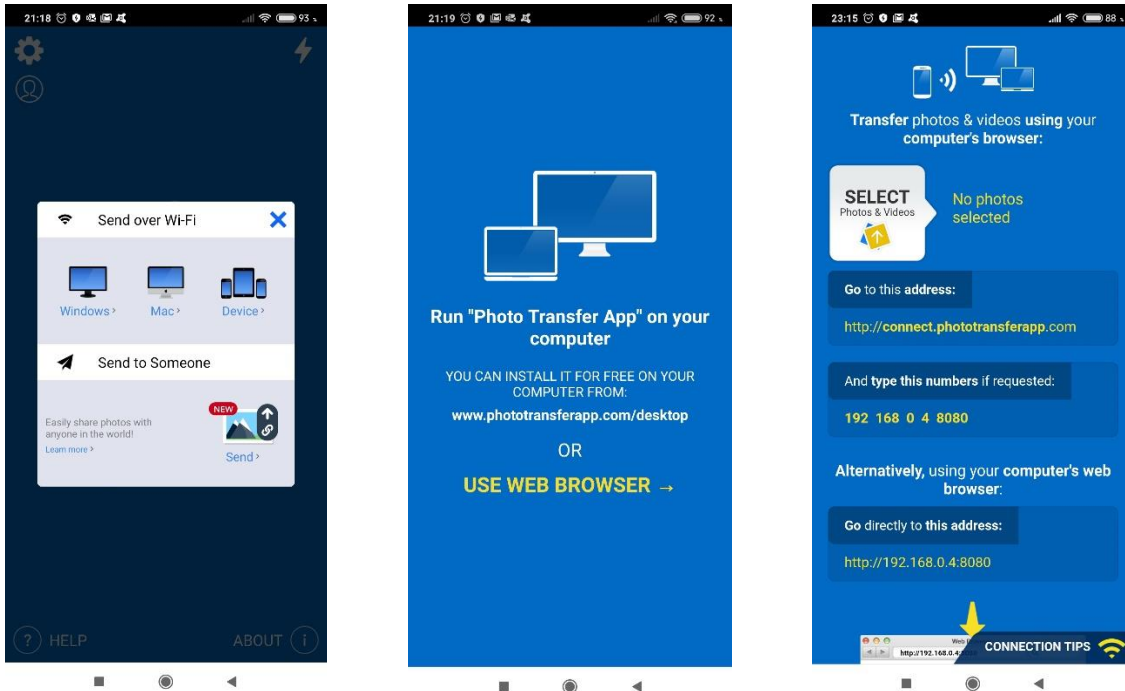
21:18 93

Send over Wi-Fi

Windows › Mac › Device ›

Send to Someone

Easily share photos with anyone in the world!
Learn more ›

NEW

Send ›

? HELP ABOUT i

21:19 92

Run "Photo Transfer App" on your computer

YOU CAN INSTALL IT FOR FREE ON YOUR COMPUTER FROM:

www.phototransferapp.com/desktop

OR

USE WEB BROWSER →

23:15 88

Transfer photos & videos using your computer's browser:

SELECT
Photos & Videos

No photos selected

Go to this address:

http://connect.phototransferapp.com

And type this numbers if requested:

192 168 0 4 8080

Alternatively, using your computer's web browser:

Go directly to this address:

http://192.168.0.4:8080

http://192.168.0.4:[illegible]

CONNECTION TIPS